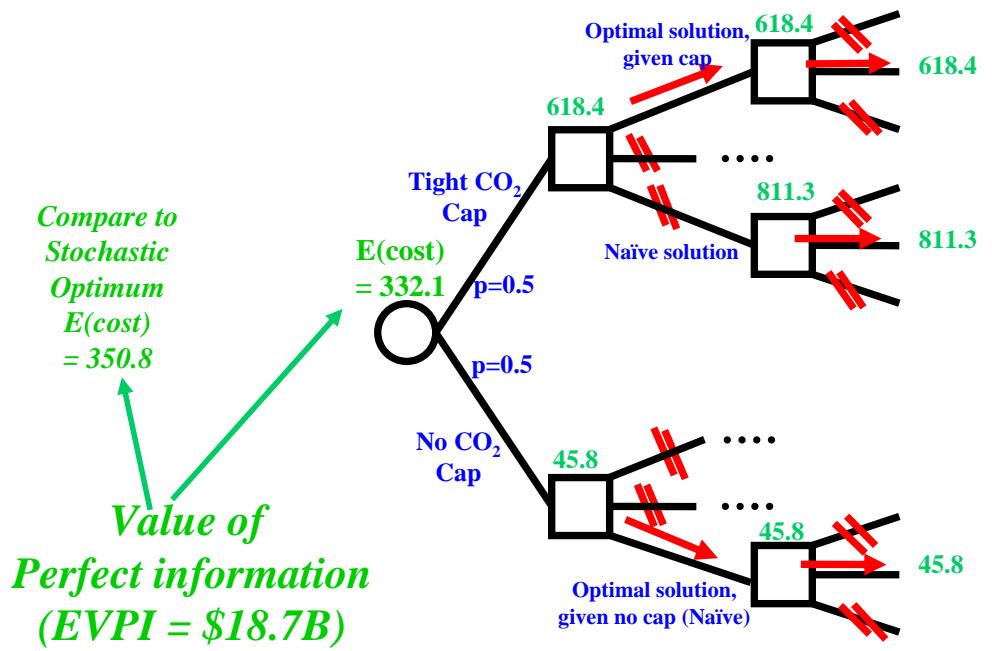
Compare to Stochastic Optimum E(cost) = 350.8

E(cost) = 332.1

Tight $CO_2$ Cap

p=0.5

p=0.5

No $CO_2$ Cap

618.4

Optimal solution, given cap

618.4

618.4

....

811.3

Naïve solution

811.3

45.8

....

....

45.8

Optimal solution, given no cap (Naïve)

45.8

Value of Perfect information (EVPI = \$18.7B)